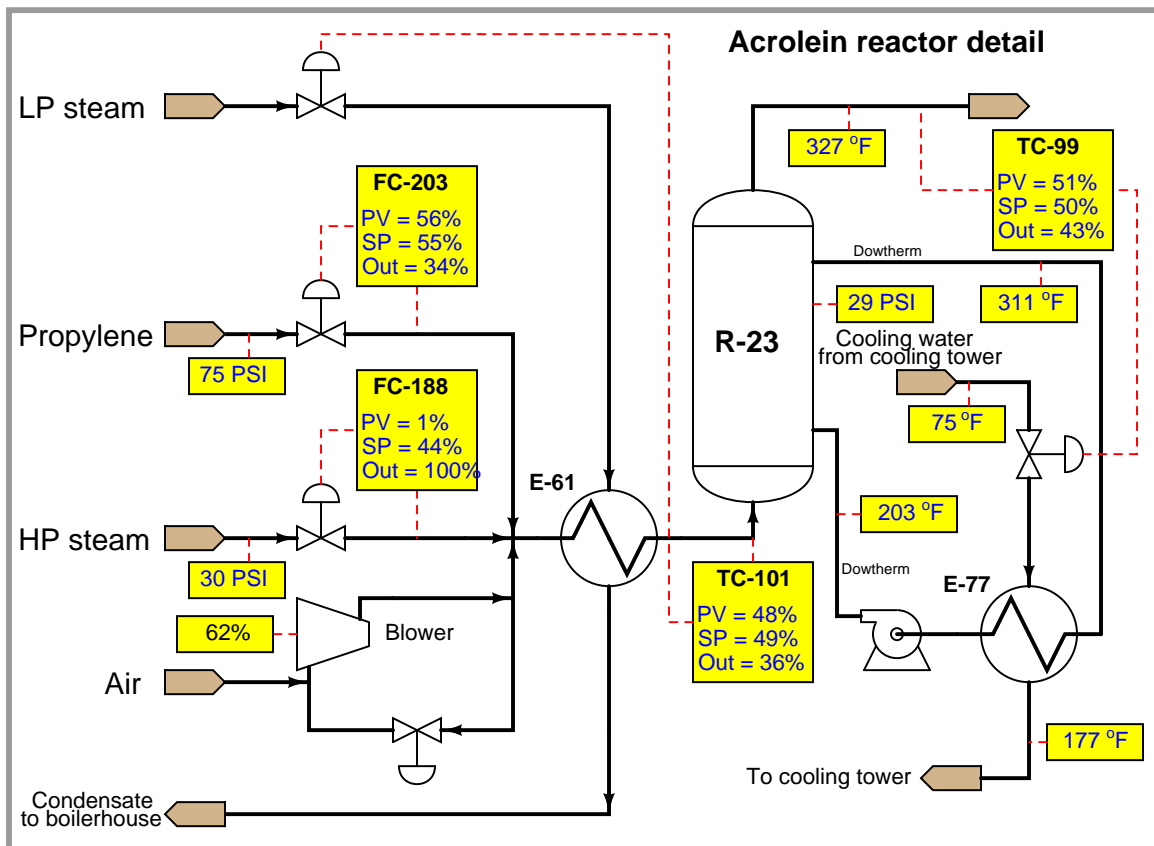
Acrolein reactor detail

LP steam

327 $^{o}$F

TC-99
PV = 51%
SP = 50%
Out = 43%

FC-203
PV = 56%
SP = 55%
Out = 34%

Dowtherm

R-23

29 PSI

311 $^{o}$F

Propylene

75 PSI

Cooling water from cooling tower

FC-188
PV = 1%
SP = 44%
Out = 100%

75 $^{o}$F

E-61

HP steam

203 $^{o}$F

30 PSI

TC-101
PV = 48%
SP = 49%
Out = 36%

Dowtherm

E-77

62%

Blower

Air

177 $^{o}$F

To cooling tower

Condensate to boilerhouse